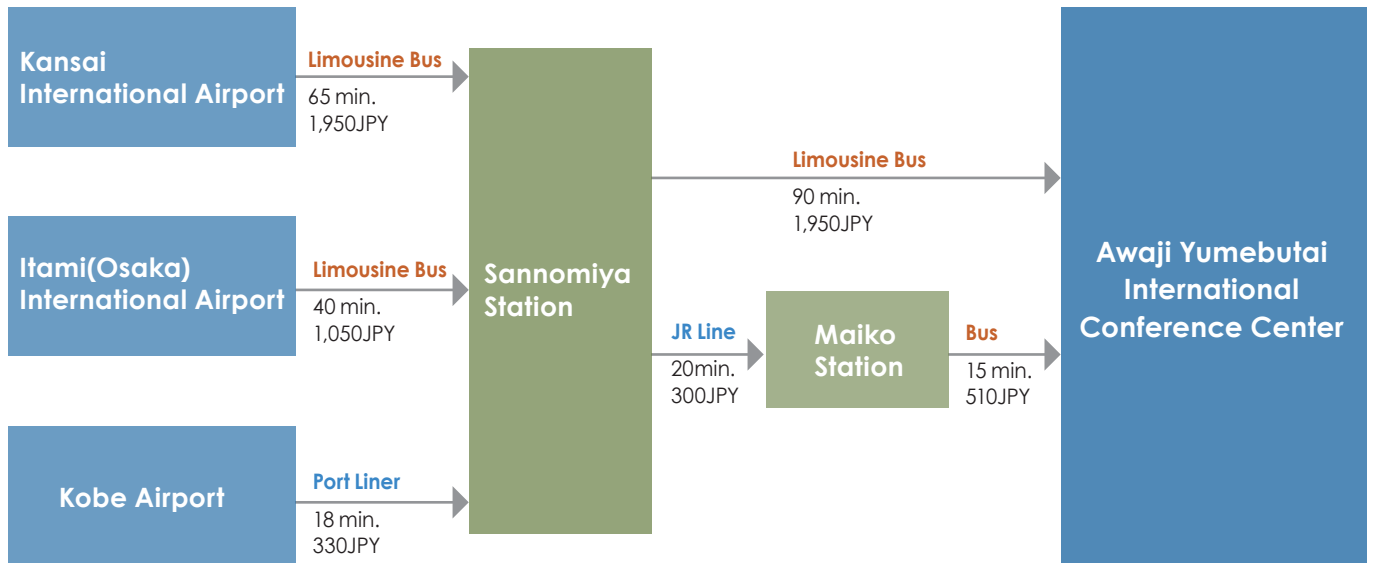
Kansai International Airport

Limousine Bus
65 min.
1,950JPY

Itami(Osaka) International Airport

Limousine Bus
40 min.
1,050JPY

Kobe Airport

Port Liner
18 min.
330JPY

Sannomiya Station

Limousine Bus
90 min.
1,950JPY

JR Line
20min.
300JPY

Maiko Station

Bus
15 min.
510JPY

Awaji Yumebutai International Conference Center